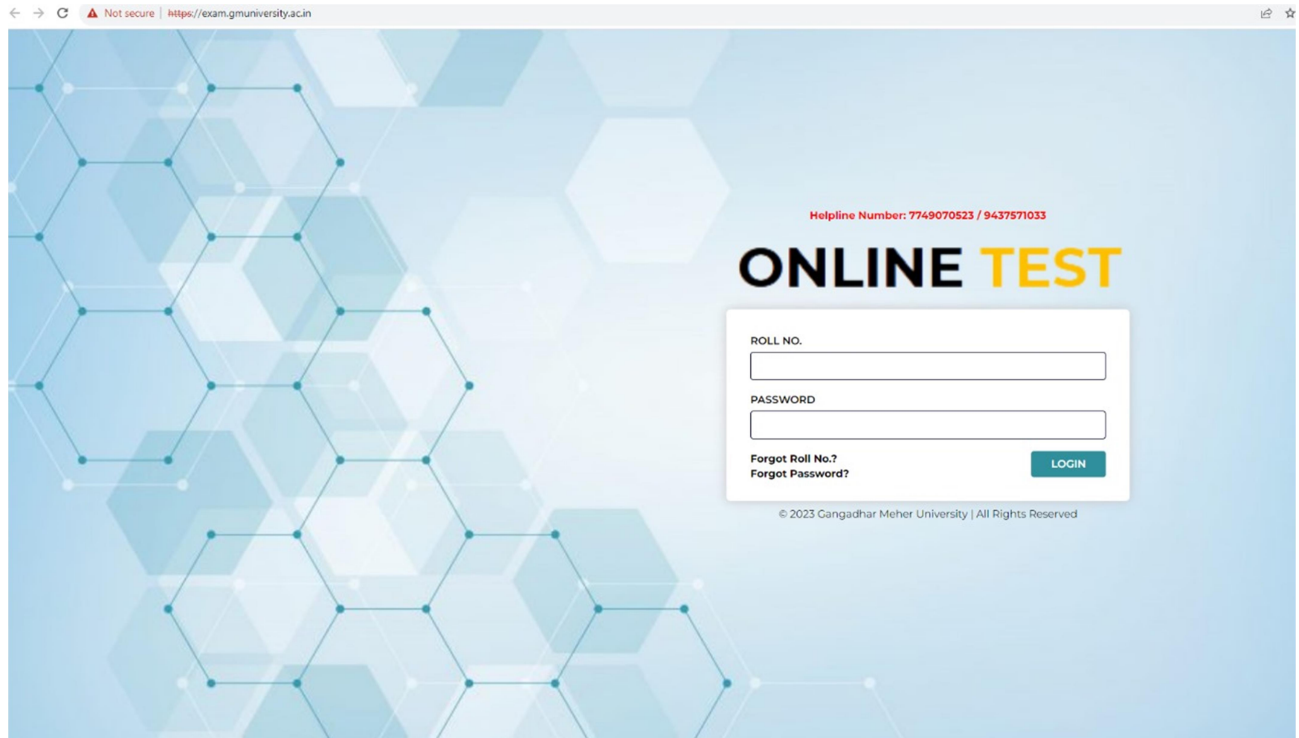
Not secure | https://exam.gmuniversity.ac.in

Helpline Number: 7749070523 / 9437571033

ONLINE TEST

ROLL NO.

PASSWORD

Forgot Roll No.?
Forgot Password?

LOGIN

© 2023 Gangadhar Meher University | All Rights Reserved